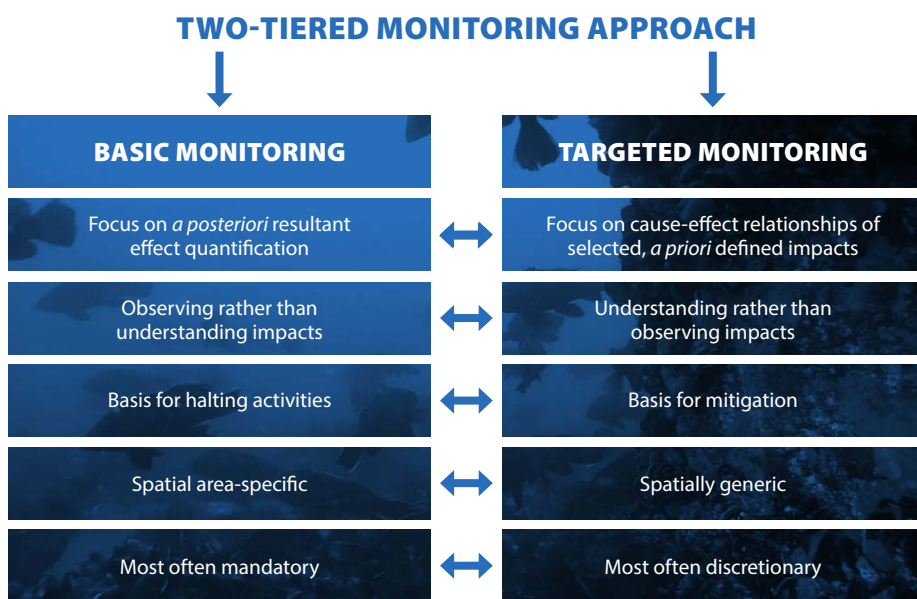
TWO-TIERED MONITORING APPROACH

BASIC MONITORING

Focus on *a posteriori* resultant effect quantification

Observing rather than understanding impacts

Basis for halting activities

Spatial area-specific

Most often mandatory

TARGETED MONITORING

Focus on cause-effect relationships of selected, *a priori* defined impacts

Understanding rather than observing impacts

Basis for mitigation

Spatially generic

Most often discretionary